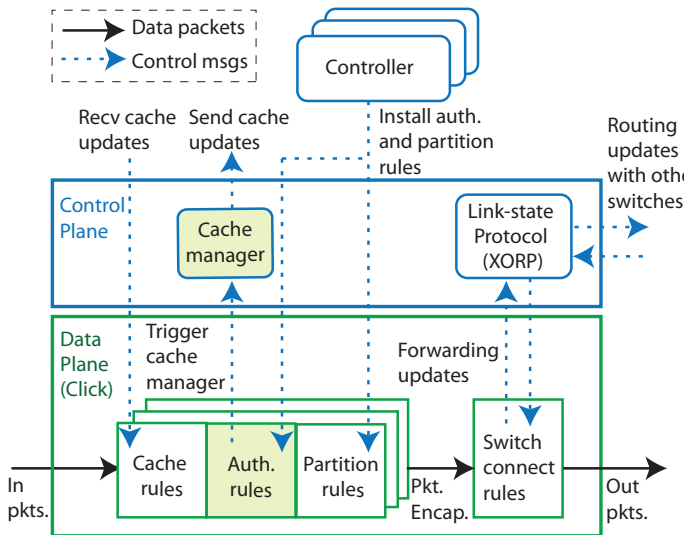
Data packets

Control msgs

Controller

Recv cache updates

Send cache updates

Install auth. and partition rules

Routing updates with othe switches

Control Plane

Cache manager

Link-state Protocol (XORP)

Data Plane (Click)

Trigger cache manager

Forwarding updates

In pkts.

Cache rules

Auth. rules

Partition rules

Pkt. Encap.

Switch connect rules

Out pkts.